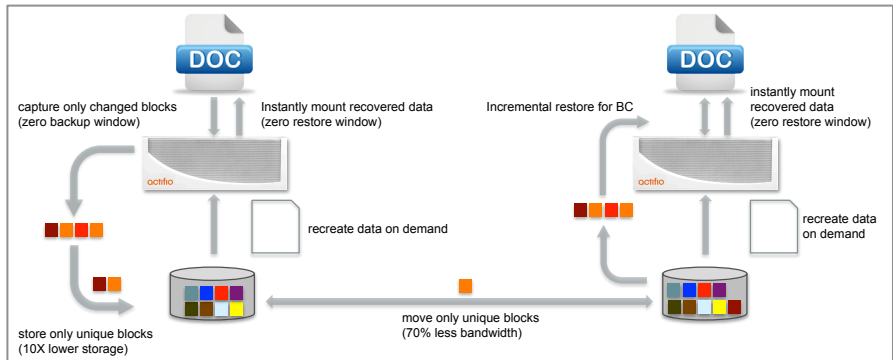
DOC

capture only changed blocks (zero backup window)

Instantly mount recovered data (zero restore window)

actifio

recreate data on demand

store only unique blocks (10X lower storage)

move only unique blocks (70% less bandwidth)

DOC

Incremental restore for BC

instantly mount recovered data (zero restore window)

actifio

recreate data on demand